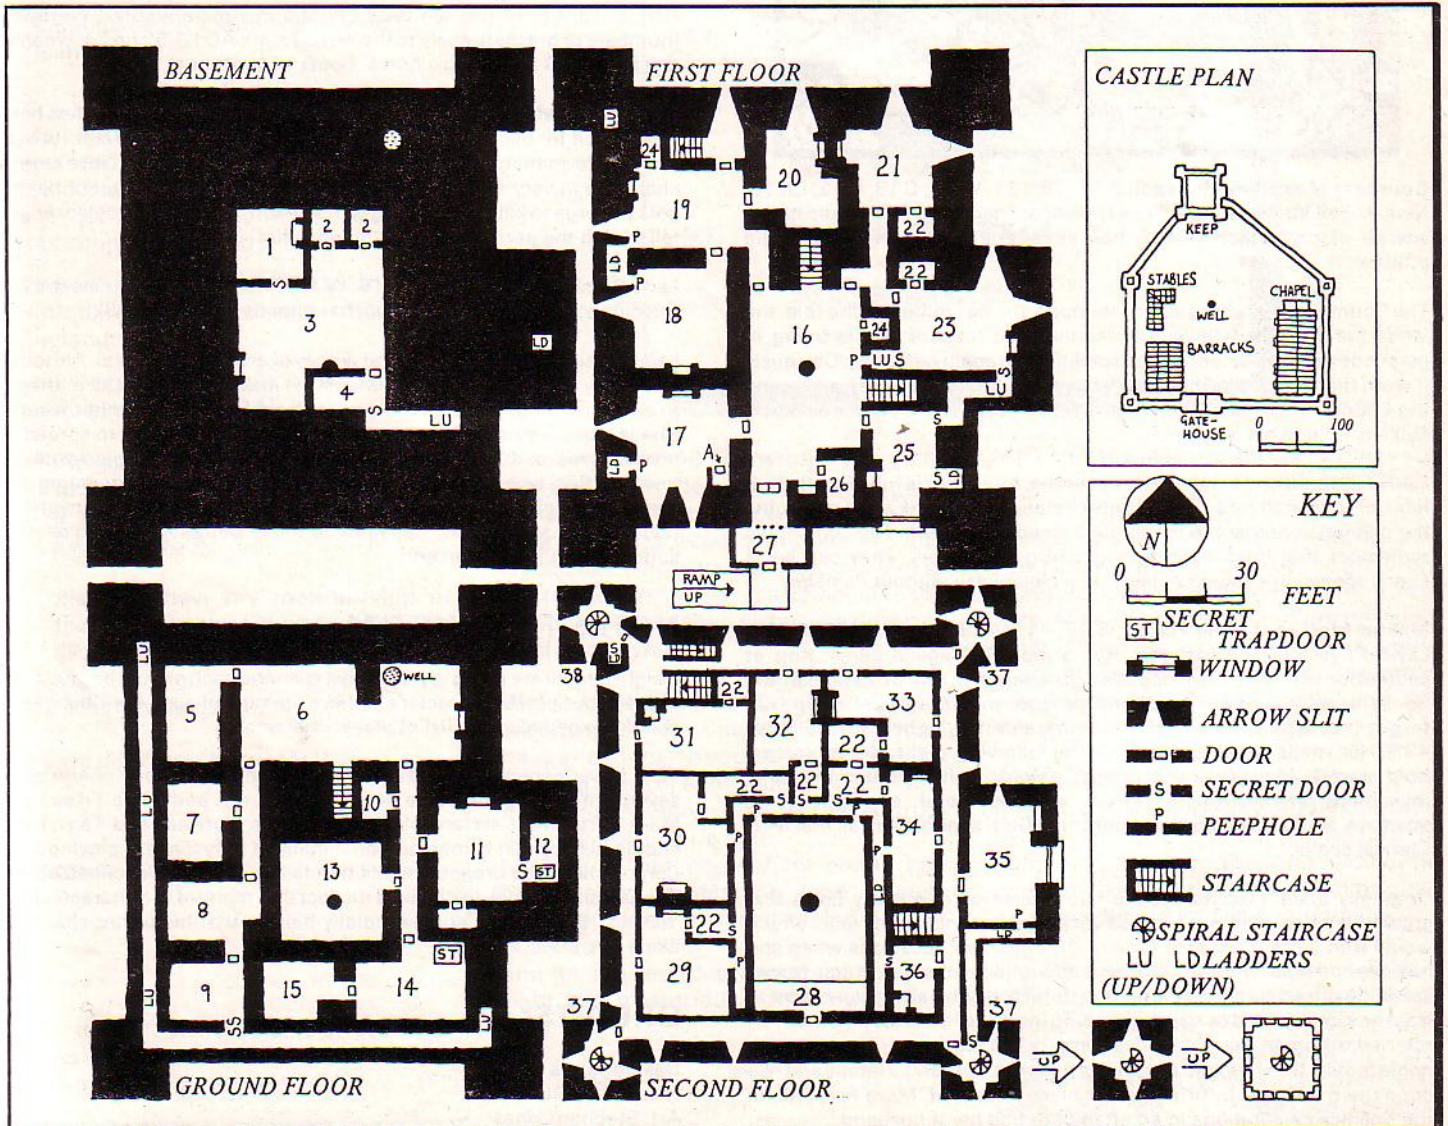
BASEMENT

1 2 2 S 3 LD 4 S LU

FIRST FLOOR

LU 24 19 P LD P 18 17 LD P A 20 21 22 22 16 24 P LU S 23 LU S 25 S 26 S LD 27 RAMP UP

CASTLE PLAN

KEEP STABLES WELL CHAPEL BARRACKS GATE-HOUSE 0 100

KEY

N

0 30 FEET

ST SECRET TRAPDOOR

WINDOW

ARROW SLIT

DOOR

S SECRET DOOR

P PEEPHOLE

STAIRCASE

SPIRAL STAIRCASE

LU LD LADDERS (UP/DOWN)

LU 5 6 WELL LU 7 10 13 11 S 12 ST 8 ST 9 15 14 LU SS LU

GROUND FLOOR

S LD 38 22 31 32 22 33 37 22 22 S S 22 P 30 P 34 P 35 22 S P P LD 29 S 36 28 37 37 S

SECOND FLOOR

UP UP